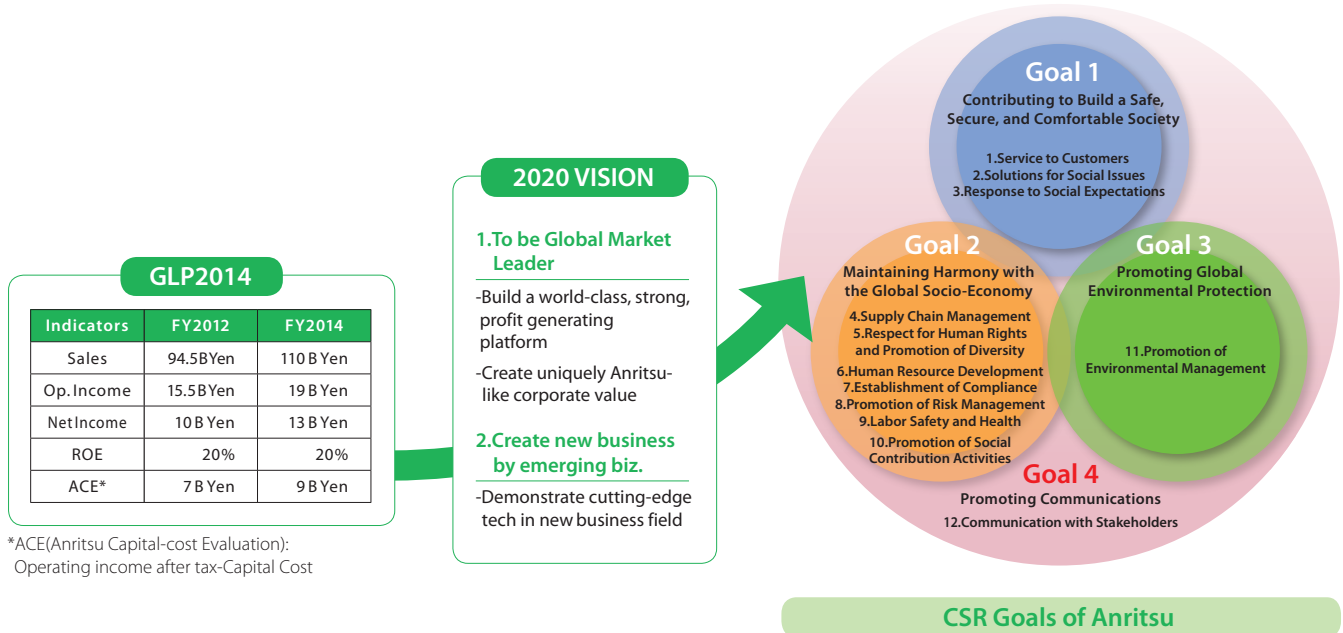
GLP2014

| Indicators | FY2012 | FY2014 |
|---|---|---|
| Sales | 94.5B Yen | 110 B Yen |
| Op. Income | 15.5B Yen | 19 B Yen |
| Net Income | 10 B Yen | 13 B Yen |
| ROE | 20% | 20% |
| ACE* | 7 B Yen | 9 B Yen |

*ACE(Anritsu Capital-cost Evaluation): Operating income after tax-Capital Cost

2020 VISION

1.To be Global Market Leader

-Build a world-class, strong, profit generating platform

-Create uniquely Anritsu-like corporate value

2.Create new business by emerging biz.

-Demonstrate cutting-edge tech in new business field

Goal 1
Contributing to Build a Safe, Secure, and Comfortable Society
1.Service to Customers
2.Solutions for Social Issues
3.Response to Social Expectations

Goal 2
Maintaining Harmony with the Global Socio-Economy
4.Supply Chain Management
5.Respect for Human Rights and Promotion of Diversity
6.Human Resource Development
7.Establishment of Compliance
8.Promotion of Risk Management
9.Labor Safety and Health
10.Promotion of Social Contribution Activities

Goal 3
Promoting Global Environmental Protection
11.Promotion of Environmental Management

Goal 4
Promoting Communications
12.Communication with Stakeholders

CSR Goals of Anritsu